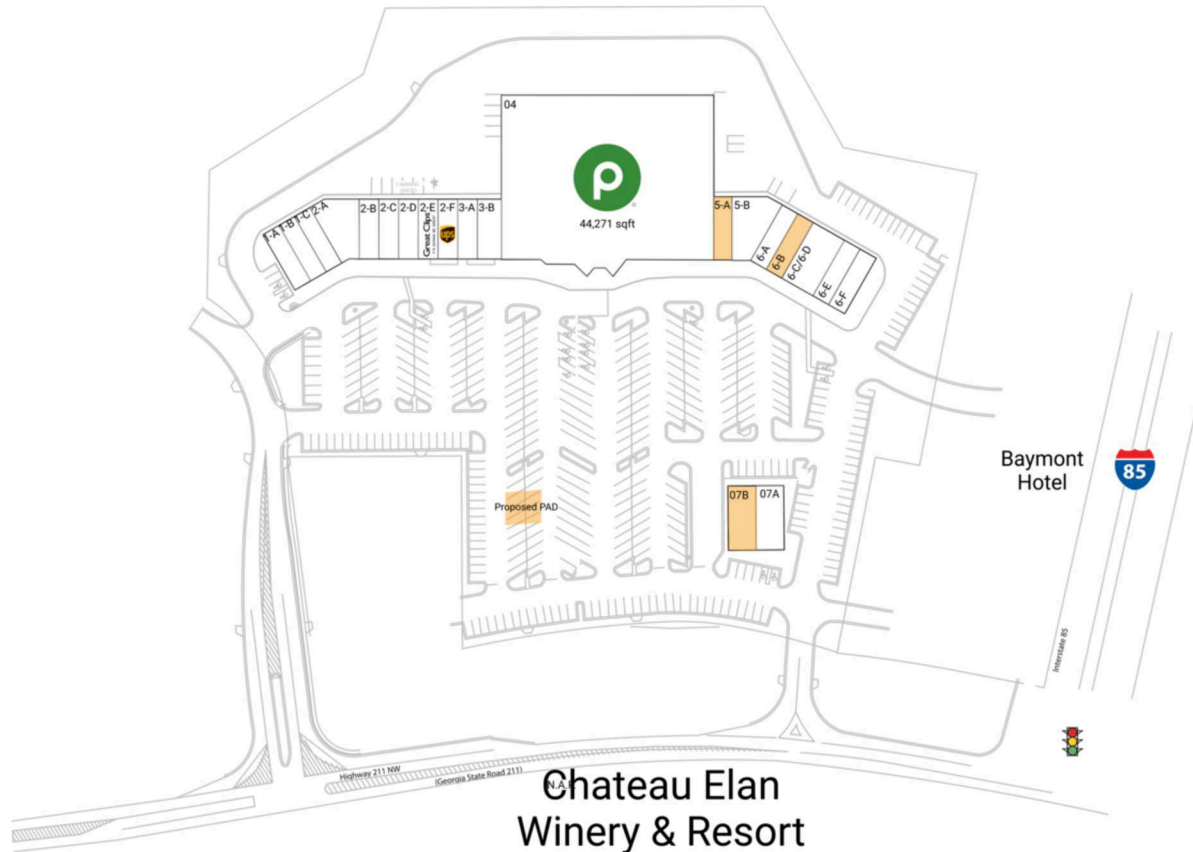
04

p

44,271 sqft

1-A 1-B 1-C 2-A 2-B 2-C 2-D 2-E 2-F 3-A 3-B

Great Clips

ups

5-A 5-B

6-A 6-B 6-C/6-D 6-E 6-F

Proposed PAD

07B 07A

Baymont Hotel

85

Interstate 85

Highway 211 NW

(Georgia State Road 211)

Chateau Elan Winery & Resort